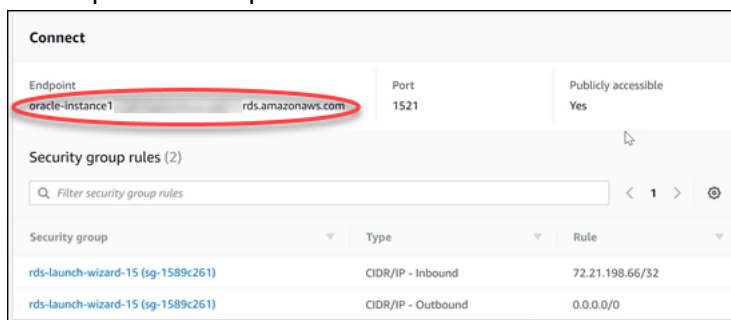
Connect

| Endpoint | Port | Publicly accessible |
|---|---|---|
| oracle-instance1 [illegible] rds.amazonaws.com | 1521 | Yes |

Security group rules (2)

Filter security group rules

1

| Security group | Type | Rule |
|---|---|---|
| rds-launch-wizard-15 (sg-1589c261) | CIDR/IP - Inbound | 72.21.198.66/32 |
| rds-launch-wizard-15 (sg-1589c261) | CIDR/IP - Outbound | 0.0.0.0/0 |